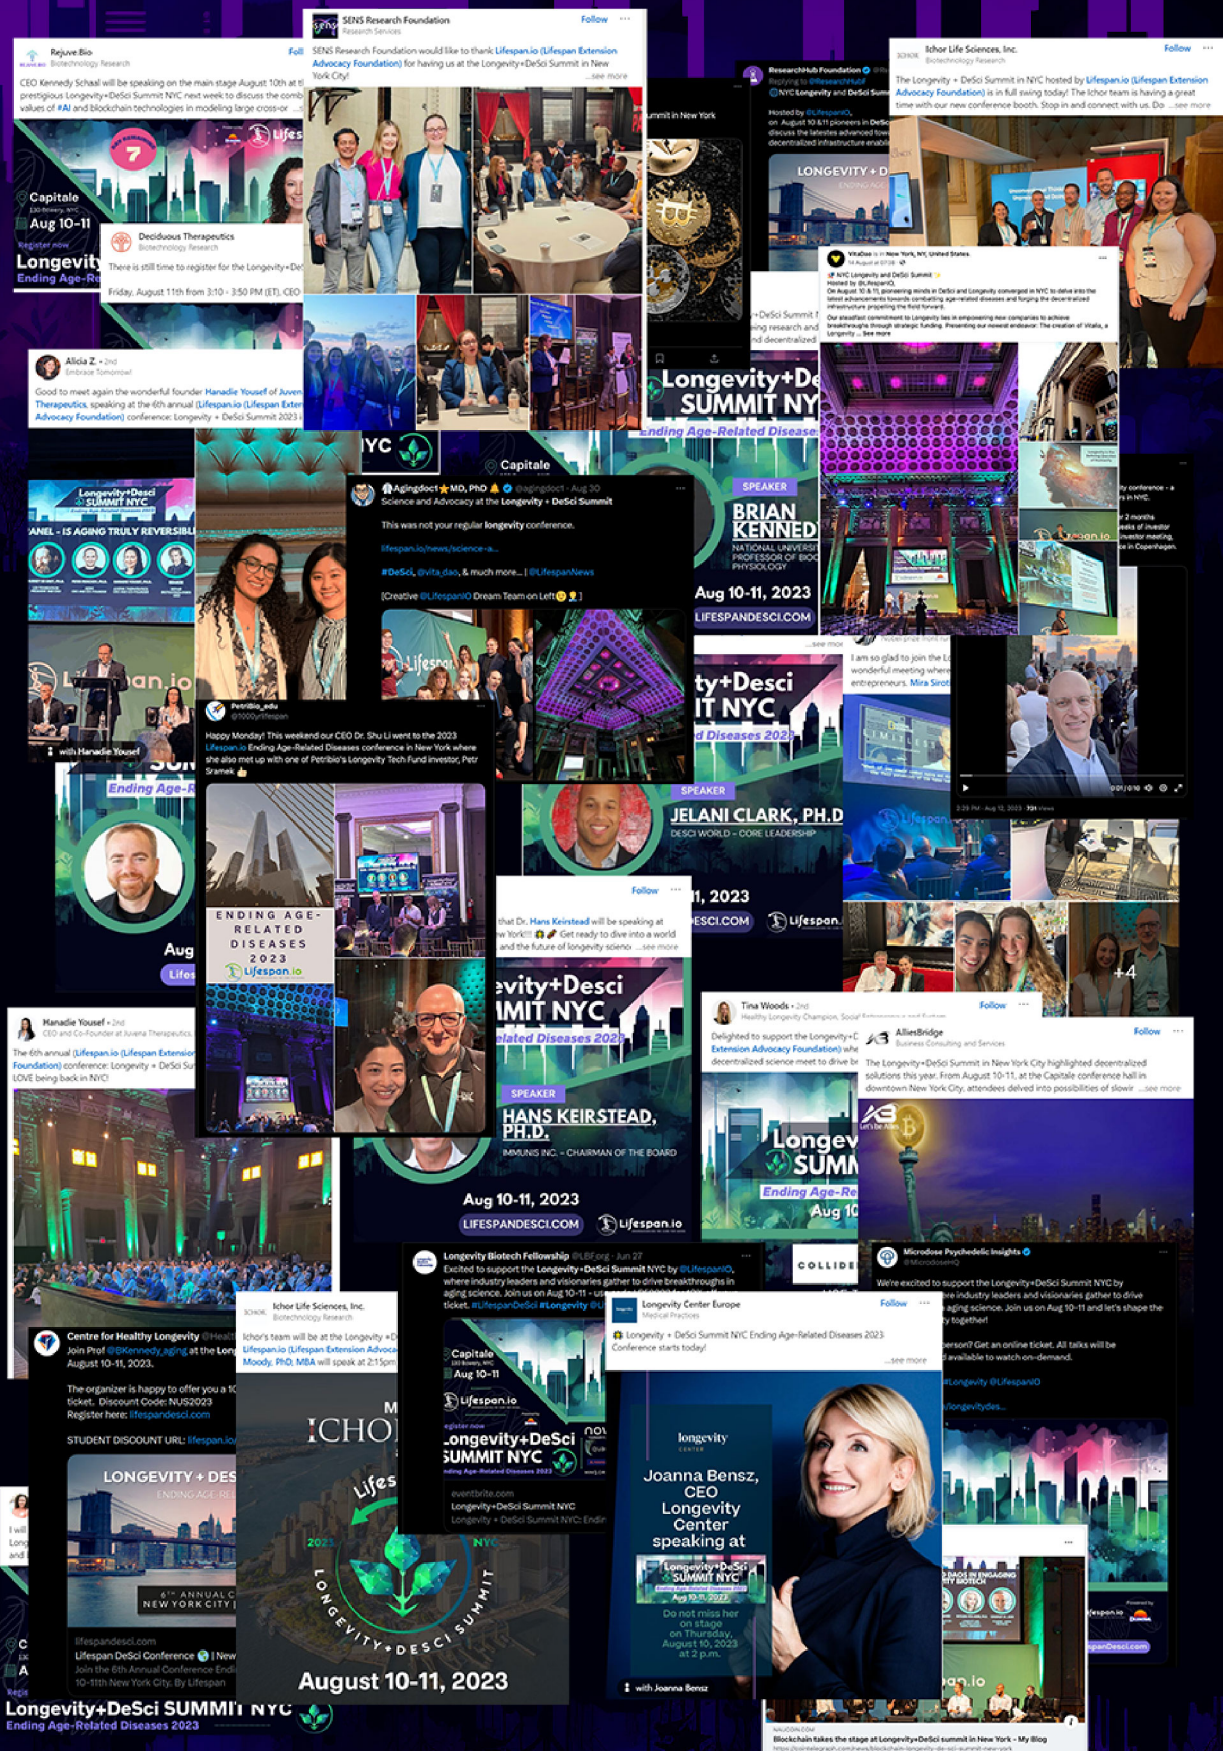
SENS Research Foundation
Research Services
Follow
SENS Research Foundation would like to thank Lifespan.io (Lifespan Extension Advocacy Foundation) for having us at the Longevity+DeSci Summit in New York City!
...see more

Rejuve.Bio
Biotechnology Research
Foll
CEO Kennedy Schaal will be speaking on the main stage August 10th at the prestigious Longevity+DeSci Summit NYC next week to discuss the comb values of #AI and blockchain technologies in modeling large cross-or
Capitale
Aug 10-11
Register now
Longevity
Ending Age-

Deciduous Therapeutics
Biotechnology Research
There is still time to register for the Longevity+De
Friday, August 11th from 3:10 - 3:50 PM (ET), CEO

Ichor Life Sciences, Inc.
Biotechnology Research
Follow
The Longevity + DeSci Summit in NYC hosted by Lifespan.io (Lifespan Extension Advocacy Foundation) is in full swing today! The Ichor team is having a great time with our new conference booth. Stop in and connect with us. Do ...see more

ResearchHub Foundation
Replying to @ResearchHub
NYC Longevity and DeSci Sum
Hosted by @LifespanIO,
on August 10 & 11 pioneers in DeSci
discuss the latest advanced tow
decentralized infrastructure enabli
LONGEVITY + D
ENDING AGE

ummit in New York

VitaDao is in New York, NY, United States.
NYC Longevity and DeSci Summit
Hosted by @LifespanIO
On August 10 & 11, pioneering minds in DeSci and Longevity converged in NYC to delve into the latest advancements towards combating age-related diseases and forging the decentralized infrastructure propelling the field forward.
Our steadfast commitment to Longevity lies in empowering new companies to achieve breakthroughs through strategic funding. Presenting our newest endeavor: The creation of Vitalia, a Longevity ...see more

Alicia Z. • 2nd
Embrace Tomorrow!
Good to meet again the wonderful founder Hanadie Yousef of Juven Therapeutics, speaking at the 6th annual (Lifespan.io (Lifespan Exten Advocacy Foundation) conference: Longevity + DeSci Summit 2023 i

+DeSci Summit
sing research and
nd decentralized
Longevity+De
SUMMIT NY
Ending Age-Related Disease
SPEAKER
BRIAN
KENNED
NATIONAL UNIVERSI
PROFESSOR OF BIOC
PHYSIOLOGY
Aug 10-11, 2023
LIFESPANDESCI.COM

Longevity+Desci
SUMMIT NYC
ANEL - IS AGING TRULY REVERSIBL
Lifespan.io
with Hanadie Yousef
NYC
Capitale

Agingdoc MD, PhD @agingdoc1 · Aug 30
Science and Advocacy at the Longevity + DeSci Summit
This was not your regular longevity conference.
lifespan.io/news/science-a...
#DeSci, @vita_dao, & much more... | @LifespanNews
[Creative @LifespanIO Dream Team on Left]

y conference - a
s in NYC.
r 2 months.
eeks of investor
investor week
e in Copenhagen.

I am so glad to join the L
wonderful meeting where
entrepreneurs. Mira Sirot

PetriBio_edu
Happy Monday! This weekend our CEO Dr. Shu Li went to the 2023 Lifespan.io Ending Age-Related Diseases conference in New York where she also met up with one of Petribio's Longevity Tech Fund investor, Petr Sramek
ENDING AGE-RELATED DISEASES 2023
Lifespan.io

Ending Age-R
Aug
Lifes

ty+Desci
IT NYC
d Diseases 2023
SPEAKER
JELANI CLARK, PH.D
DESCI WORLD – CORE LEADERSHIP
1, 2023
ESCI.COM
Lifespan.i

Follow
that Dr. Hans Keirstead will be speaking at
w York!!! Get ready to dive into a world
and the future of longevity scienc ...see more
evity+Desci
MIT NYC
elated Diseases 2023
SPEAKER
HANS KEIRSTEAD, PH.D.
IMMUNIS INC. – CHAIRMAN OF THE BOARD
Aug 10-11, 2023
LIFESPANDESCI.COM
Lifespan.io

+4

Hanadie Yousef • 2nd
CEO and Co-Founder at Juvena Therapeutics
The 6th annual (Lifespan.io (Lifespan Extension Foundation) conference: Longevity + DeSci Su LOVE being back in NYC!

Tina Woods • 2nd
Healthy Longevity Champion, Social
Follow
Delighted to support the Longevity+
Extension Advocacy Foundation) wh
decentralized science meet to drive b

AlliesBridge
Business Consulting and Services
Follow
The Longevity+DeSci Summit in New York City highlighted decentralized solutions this year. From August 10-11, at the Capitale conference hall in downtown New York City, attendees delved into possibilities of slowir ...see more

Longev
SUMM
Ending Age-Re
Aug 10

Longevity Biotech Fellowship @LBForg · Jun 27
Excited to support the Longevity+DeSci Summit NYC by @LifespanIO, where industry leaders and visionaries gather to drive breakthroughs in aging science. Join us on Aug 10-11 ticket. #LifespanDeSci #Longevity
Capitale
Aug 10-11
Lifespan.io
Register now
Longevity+DeSci
SUMMIT NYC
Ending Age-Related Diseases 2023
eventbrite.com
Longevity+DeSci Summit NYC
Longevity + DeSci Summit NYC: Endin

COLLIDE

Microdose Psychedelic Insights
We're excited to support the Longevity+DeSci Summit NYC by
industry leaders and visionaries gather to drive
aging science. Join us on Aug 10-11 and let's shape the
together!
person? Get an online ticket. All talks will be
available to watch on-demand.
#Longevity @LifespanIO
/longevitydes...

Centre for Healthy Longevity
Join Prof @BKennedy_aging at the Long
August 10-11, 2023.
The organizer is happy to offer you a 1
ticket. Discount Code: NUS2023
Register here: lifespandesci.com
STUDENT DISCOUNT URL: lifespan.io
LONGEVITY + DES
ENDING AGE-RE
6TH ANNUAL C
NEW YORK CITY
lifespandesci.com
Lifespan DeSci Conference | New
Join the 6th Annual Conference Endi
10-11th New York City. By Lifespan

Ichor Life Sciences, Inc.
Biotechnology Research
Ichor's team will be at the Longevity + D
Lifespan.io (Lifespan Extension Advoca
Moody, PhD, MBA will speak at 2:15pm
ICHO
Lifes
2023
NYC
LONGEVITY + DESCI SUMMIT
August 10-11, 2023

Longevity Center Europe
Medical Practices
Follow
Longevity + DeSci Summit NYC Ending Age-Related Diseases 2023
Conference starts today!
...see more
longevity
center
Joanna Bensz, CEO Longevity Center speaking at
Longevity+DeSci SUMMIT NYC
Ending Age-Related Diseases 2023
Aug 10-11, 2023
Do not miss her on stage on Thursday, August 10, 2023 at 2 p.m.
with Joanna Bensz

DAOS IN ENGAGING
TY BIOTECH
Lifespan.io
espanDeSci.com

Longevity+DeSci SUMMIT NYC
Ending Age-Related Diseases 2023

NAUCOIN.COM
Blockchain takes the stage at Longevity+DeSci summit in New York - My Blog